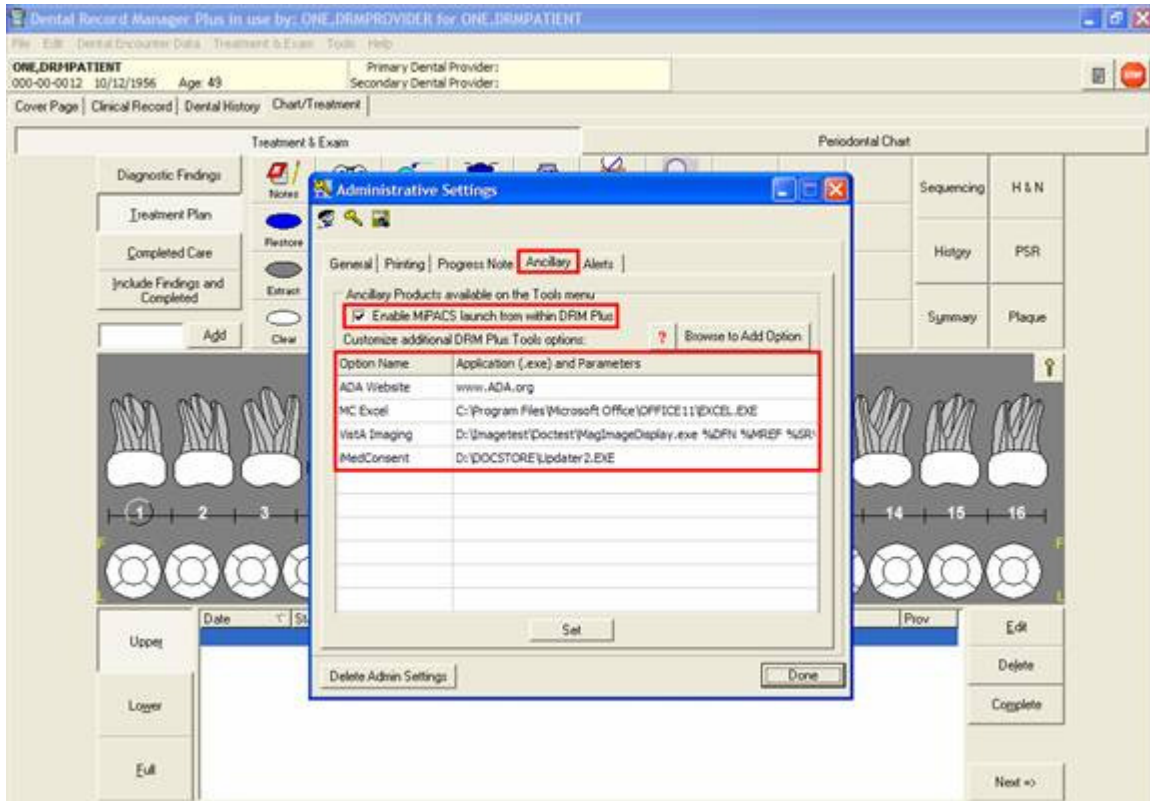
Dental Record Manager Plus in use by: ONE,DRMPROVIDER for ONE,DRMPATIENT

File Edit Dental Encounter Data Treatment & Exam Tools Help

ONE,DRMPATIENT
000-00-0012 10/12/1956 Age: 49

Primary Dental Provider:
Secondary Dental Provider:

Cover Page | Clinical Record | Dental History | Chart/Treatment

Treatment & Exam

Periodontal Chart

Diagnostic Findings

Treatment Plan

Completed Care

Include Findings and Completed

Add

Notes

Restore

Extract

Clear

Sequencing

H & N

History

PSR

Summary

Plaque

Administrative Settings

General | Printing | Progress Note | Ancillary | Alerts

Ancillary Products available on the Tools menu

Enable MiPACS launch from within DRM Plus

Customize additional DRM Plus Tools options:

?

Browse to Add Option

| Option Name | Application (.exe) and Parameters |
|---|---|
| ADA Website | www.ADA.org |
| MC Excel | C:\Program Files\Microsoft Office\OFFICE11\EXCEL.EXE |
| VistA Imaging | D:\Imagetest\Doctest\MagImageDisplay.exe %DFN %MREF %SR |
| iMedConsent | D:\DOCSTORE\Updater2.EXE |

Set

Delete Admin Settings

Done

1 2 3 14 15 16

Date

Prov

Upper

Lower

Full

Edit

Delete

Complete

Next =>